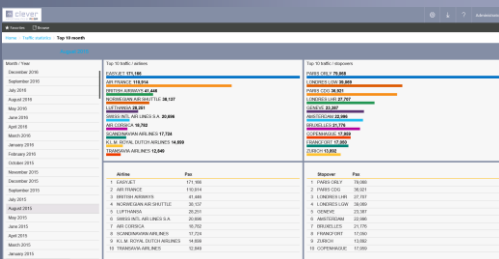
clever

Favorites | Recent

Administrator

Home > Traffic statistics > Top 10 records

Month / Year

December 2016
September 2016
July 2016
August 2016
May 2016
June 2016
April 2016
March 2016
January 2016
February 2016
October 2015
December 2015
November 2015
September 2015
July 2015
August 2015
May 2015
March 2015
June 2015

Top 10 traffic / airlines

EASYJET 171,180
AIR FRANCE 110,914
BRITISH AIRWAYS 41,446
NORWEGIAN AIR SHUTTLE 30,137
LUFTHANSA 28,251
SWISS INTL AIR LINES S.A. 20,966
AIR CORSICA 18,782
SCANDINAVIAN AIRLINES 17,724
K.L.M. ROYAL DUTCH AIRLINES 14,608
TRANSAVIA AIRLINES 12,849

Top 10 traffic / Stopovers

PARIS ORLY 79,869
LONDRES LGW 38,997
PARIS CDG 38,921
LONDRES LHR 27,707
GENEVE 22,397
AMSTERDAM 22,066
BRUXELLES 21,776
COPENHAGUE 17,859
FRANCFORT 17,003
ZURICH 13,652

| | Airline | Pax |
|---|---|---|
| 1 | EASYJET | 171,180 |
| 2 | AIR FRANCE | 110,914 |
| 3 | BRITISH AIRWAYS | 41,446 |
| 4 | NORWEGIAN AIR SHUTTLE | 30,137 |
| 5 | LUFTHANSA | 28,251 |
| 6 | SWISS INTL AIR LINES S.A. | 20,966 |
| 7 | AIR CORSICA | 18,782 |
| 8 | SCANDINAVIAN AIRLINES | 17,724 |
| 9 | K.L.M. ROYAL DUTCH AIRLINES | 14,608 |
| 10 | TRANSAVIA AIRLINES | 12,849 |

| | Stopover | Pax |
|---|---|---|
| 1 | PARIS ORLY | 79,869 |
| 2 | PARIS CDG | 38,921 |
| 3 | LONDRES LHR | 27,707 |
| 4 | LONDRES LGW | 38,997 |
| 5 | GENEVE | 22,397 |
| 6 | AMSTERDAM | 22,066 |
| 7 | BRUXELLES | 21,776 |
| 8 | FRANCFORT | 17,003 |
| 9 | ZURICH | 13,652 |
| 10 | COPENHAGUE | 17,859 |